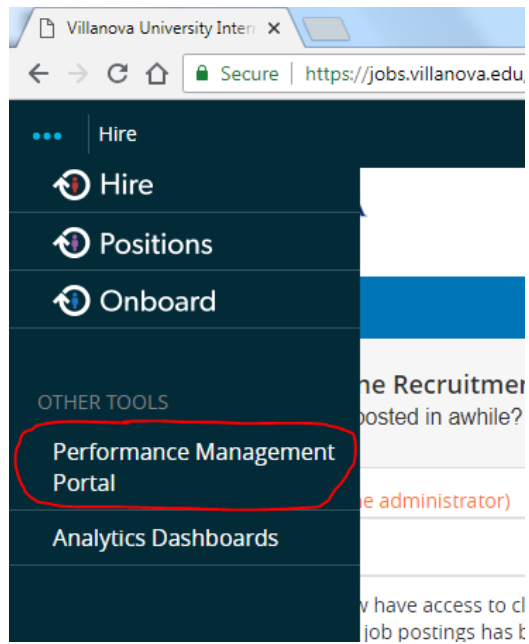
Villanova University Intern ×

Secure | https://jobs.villanova.edu

••• Hire

Hire

Positions

Onboard

OTHER TOOLS

Performance Management Portal

Analytics Dashboards

ne Recruitmen
posted in awhile?

e administrator)

w have access to cl
job postings has b